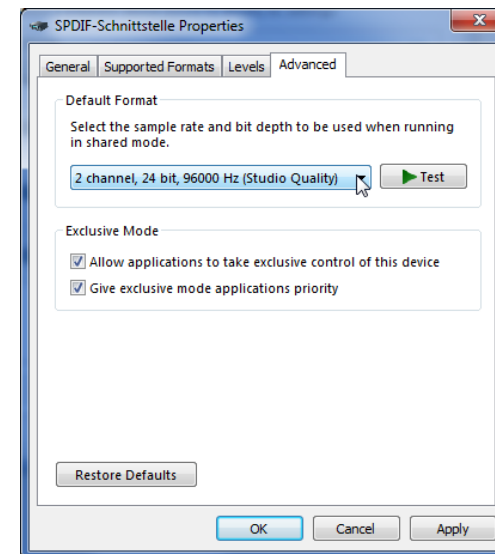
SPDIF-Schnittstelle Properties

General | Supported Formats | Levels | Advanced

Default Format

Select the sample rate and bit depth to be used when running in shared mode.

2 channel, 24 bit, 96000 Hz (Studio Quality)

Test

Exclusive Mode

Allow applications to take exclusive control of this device

Give exclusive mode applications priority

Restore Defaults

OK | Cancel | Apply